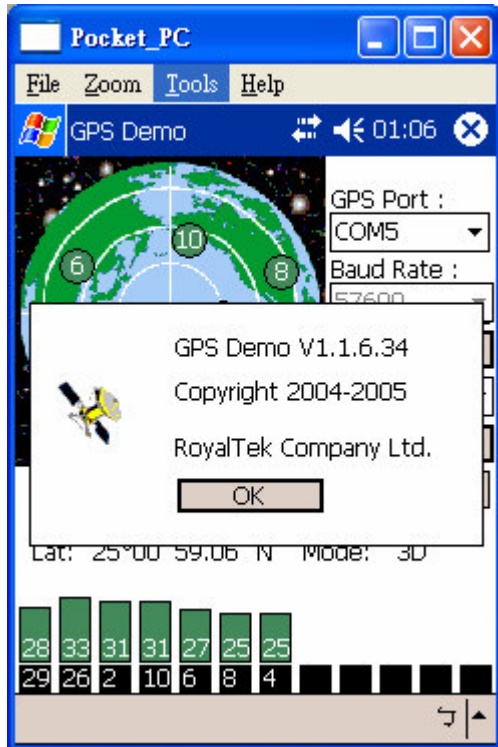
Pocket_PC

File Zoom Tools Help

GPS Demo 01:06

GPS Port :
COM5
Baud Rate :
57600

10
6
8

GPS Demo V1.1.6.34
Copyright 2004-2005
RoyalTek Company Ltd.
OK

Lat: 25°00 59.06 N Mode: 3D

| 28 | 33 | 31 | 31 | 27 | 25 | 25 |
|---|---|---|---|---|---|---|
| 29 | 26 | 2 | 10 | 6 | 8 | 4 |